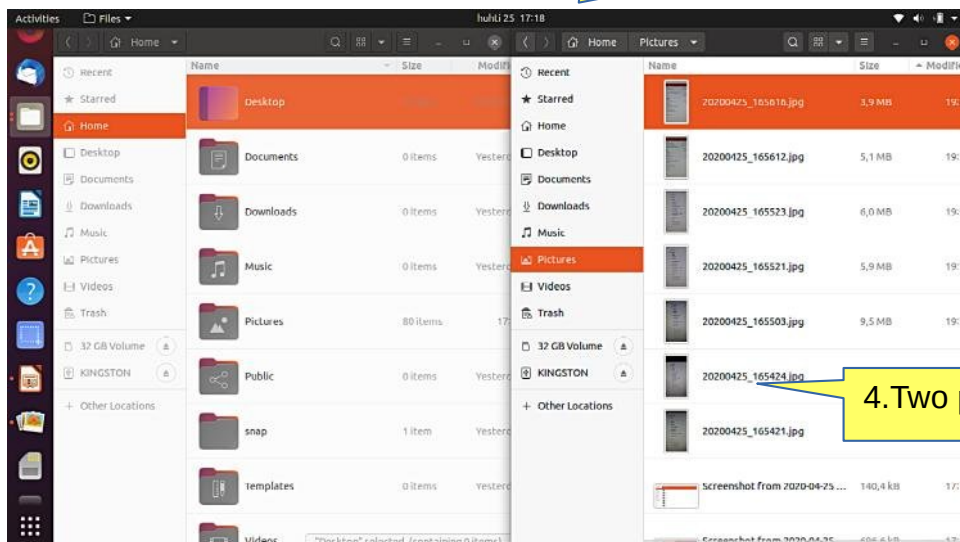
Activities Files ▾ huhti 25 17:18

Home ▾

Recent
Starred
Home
Desktop
Documents
Downloads
Music
Pictures
Videos
Trash
32 GB Volume
KINGSTON
+ Other Locations

| Name | Size | Modifi |
|---|---|---|
| Desktop | | |
| Documents | 0 items | Yesterd |
| Downloads | 0 items | Yesterd |
| Music | 0 items | Yesterd |
| Pictures | 80 items | 17 |
| Public | 0 items | Yesterd |
| snap | 1 item | Yesterd |
| Templates | 0 items | Yesterd |
| Videos | "Desktop" selected (containing 0 items) | |

Home Pictures ▾

Recent
Starred
Home
Desktop
Documents
Downloads
Music
Pictures
Videos
Trash
32 GB Volume
KINGSTON
+ Other Locations

| Name | Size | Modifi |
|---|---|---|
| 20200425_165616.jpg | 3,9 MB | 19 |
| 20200425_165612.jpg | 5,1 MB | 19 |
| 20200425_165523.jpg | 6,0 MB | 19 |
| 20200425_165521.jpg | 5,9 MB | 19 |
| 20200425_165503.jpg | 9,5 MB | 19 |
| 20200425_165424.jpg | | |
| 20200425_165421.jpg | | |
| Screenshot from 2020-04-25 ... | 140,4 kB | 17 |
| Screenshot from 2020-04-25 ... | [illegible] | 17 |

4.Two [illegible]